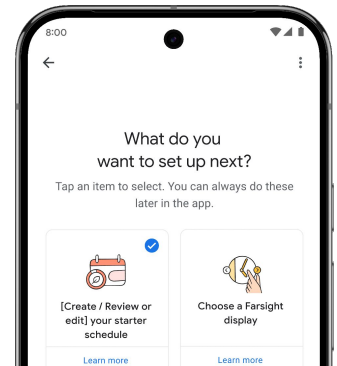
8:00

What do you want to set up next?

Tap an item to select. You can always do these later in the app.

[Create / Review or edit] your starter schedule

Learn more

Choose a Farsight display

Learn more